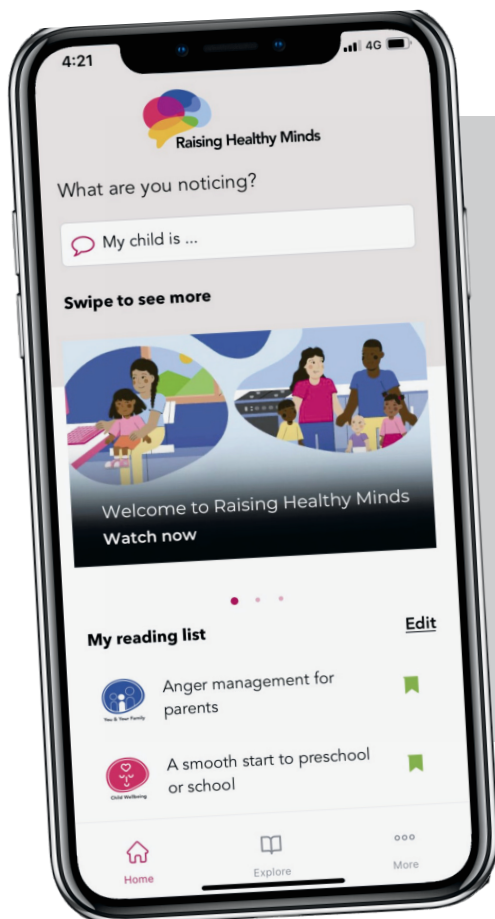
4:21

4G

Raising Healthy Minds

What are you noticing?

My child is ...

Swipe to see more

Welcome to Raising Healthy Minds

Watch now

My reading list

Edit

You & Your Family

Anger management for parents

Child Wellbeing

A smooth start to preschool or school

Home

Explore

More